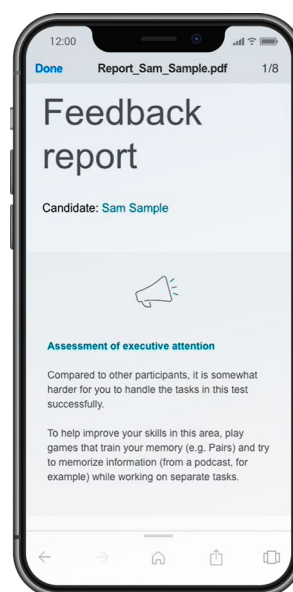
12:00

Done Report_Sam_Sample.pdf 1/8

Feedback report

Candidate: Sam Sample

Assessment of executive attention

Compared to other participants, it is somewhat harder for you to handle the tasks in this test successfully.

To help improve your skills in this area, play games that train your memory (e.g. Pairs) and try to memorize information (from a podcast, for example) while working on separate tasks.